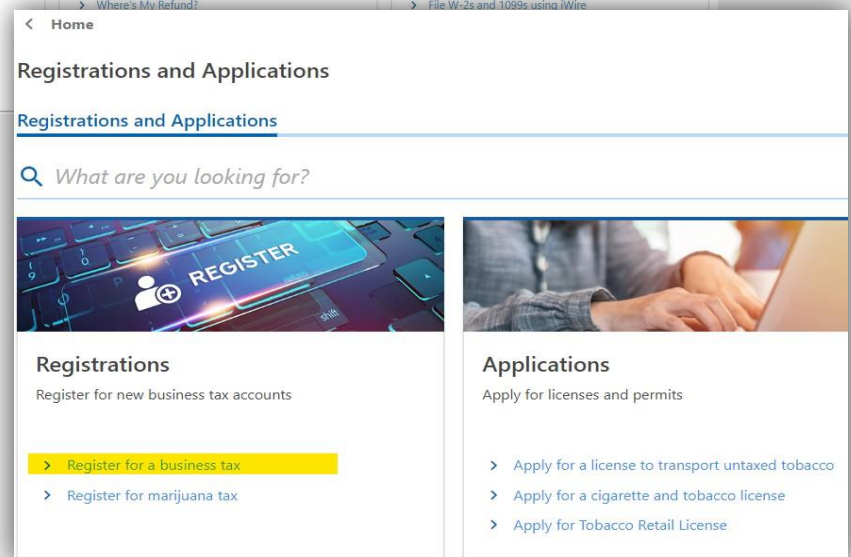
> Where's My Refund?

> File W-2s and 1099s using iWire

< Home

Registrations and Applications

Registrations and Applications

What are you looking for?

REGISTER

shift

Registrations

Register for new business tax accounts

> Register for a business tax

> Register for marijuana tax

Applications

Apply for licenses and permits

> Apply for a license to transport untaxed tobacco

> Apply for a cigarette and tobacco license

> Apply for Tobacco Retail License